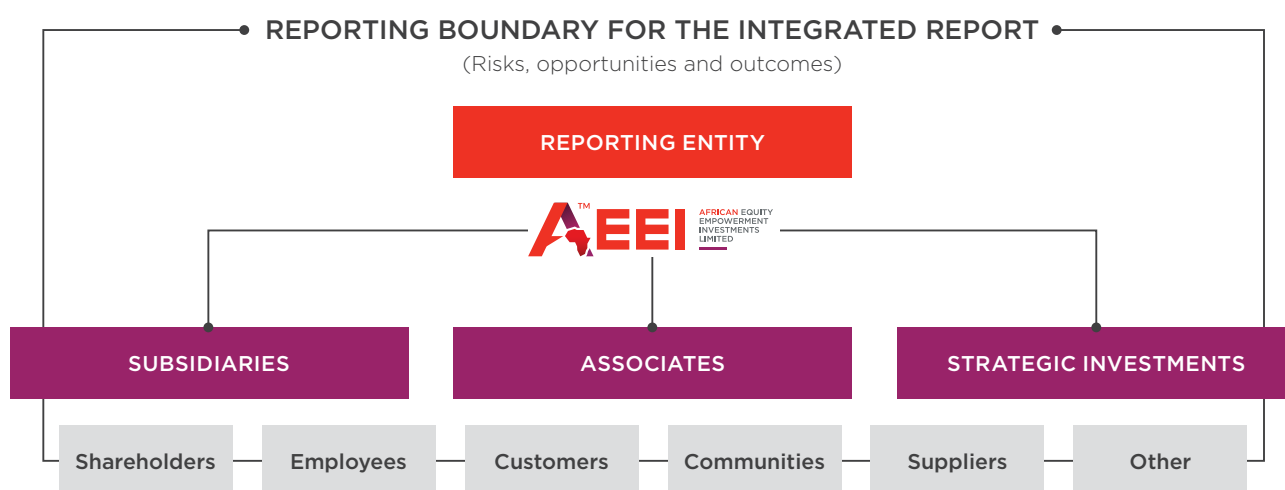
REPORTING BOUNDARY FOR THE INTEGRATED REPORT
(Risks, opportunities and outcomes)

REPORTING ENTITY

AEEI™ AFRICAN EQUITY EMPOWERMENT INVESTMENTS LIMITED

SUBSIDIARIES

ASSOCIATES

STRATEGIC INVESTMENTS

Shareholders

Employees

Customers

Communities

Suppliers

Other